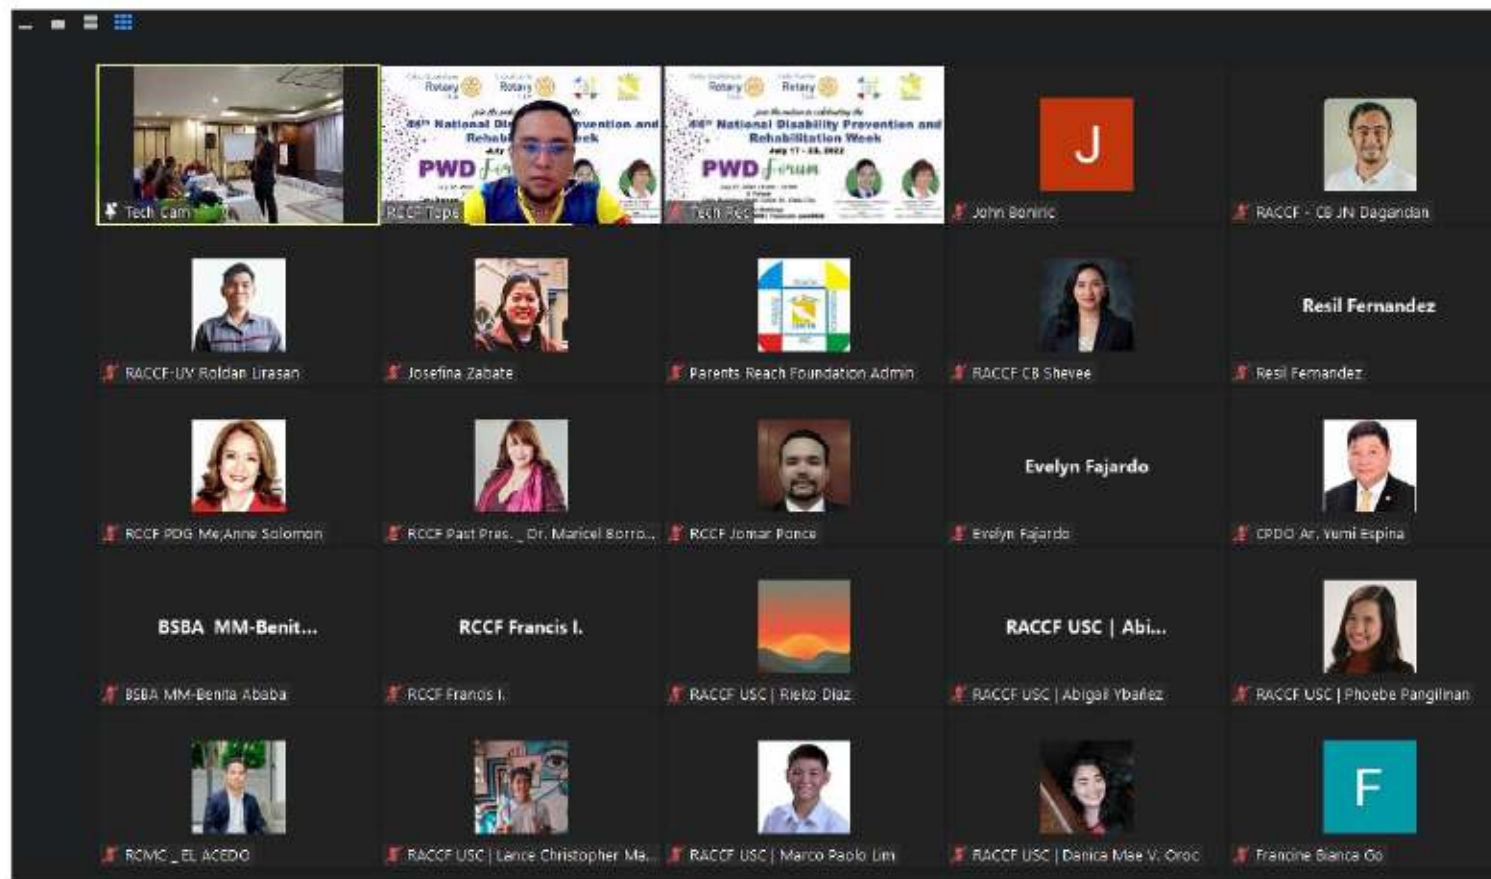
Tech Cam

Rotary Rotary

44th National Disability Prevention and Rehabilitation Week

PWD Forum

RCCF Tope

Rotary Rotary

44th National Disability Prevention and Rehabilitation Week

July 17 - 23, 2022

PWD Forum

Tech Rec

J

John Beninc

RACCF - CB JN Dagandan

RACCF-UV Roldan Lirasan

Josefina Zabate

Parents Reach Foundation Admin

RACCF CB Shevee

Resil Fernandez

Resil Fernandez

RCCF PDG Ma.Anne Solomon

RCCF Past Pres. _ Dr. Maricel Borro...

RCCF Jomar Ponce

Evelyn Fajardo

Evelyn Fajardo

CPDO Ar. Yumi Espina

BSBA MM-Benit...

BSBA MM-Benita Ababa

RCCF Francis I.

RCCF Francis I.

RACCF USC | Rieko Diaz

RACCF USC | Abi...

RACCF USC | Abigail Ybañez

RACCF USC | Phoebe Pangilinan

RCMC _ EL ACEDO

RACCF USC | Lance Christopher Ma...

RACCF USC | Marco Paolo Lim

RACCF USC | Danica Mae V. Oroc

F

Francine Bianca Go